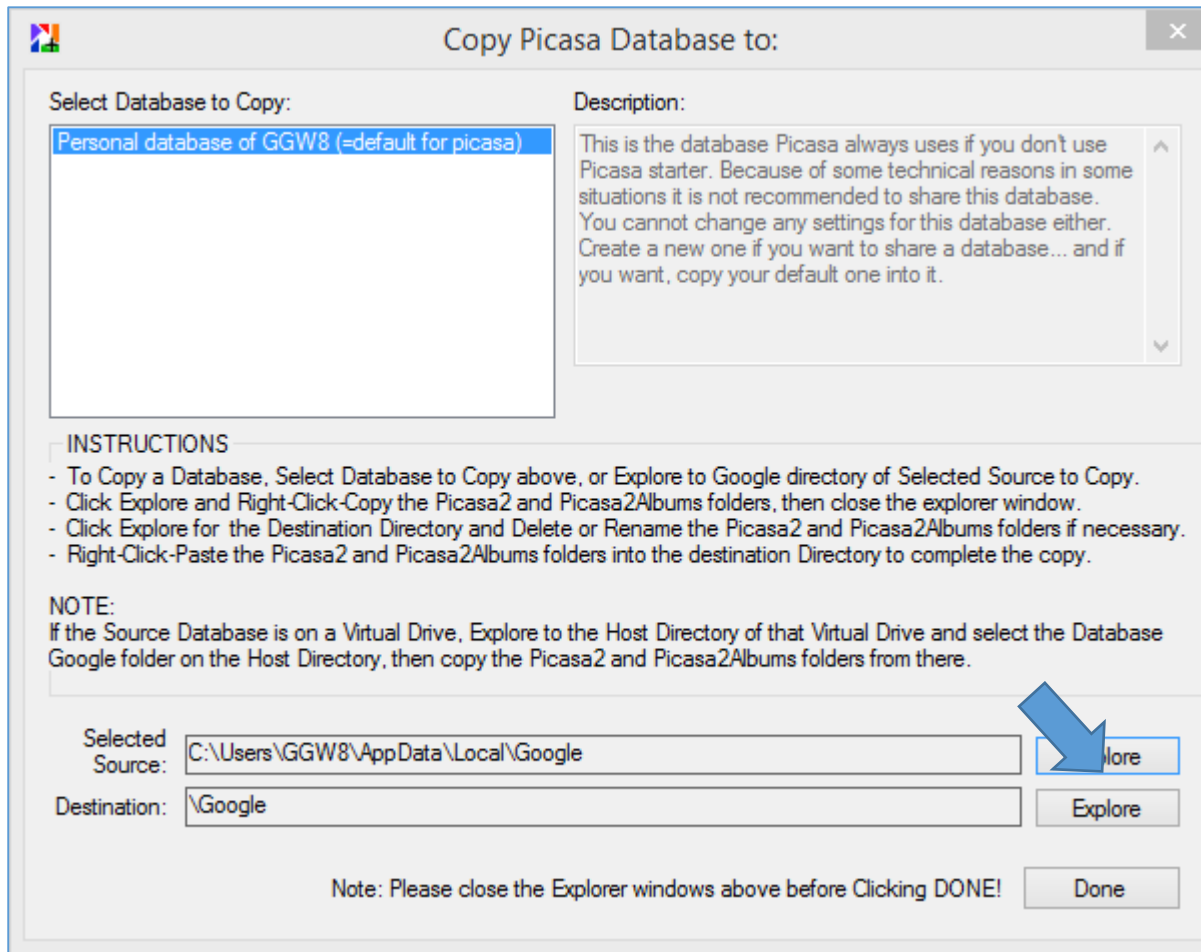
Copy Picasa Database to:

Select Database to Copy:

Personal database of GGW8 (=default for picasa)

Description:

This is the database Picasa always uses if you don't use Picasa starter. Because of some technical reasons in some situations it is not recommended to share this database. You cannot change any settings for this database either. Create a new one if you want to share a database... and if you want, copy your default one into it.

INSTRUCTIONS

- To Copy a Database, Select Database to Copy above, or Explore to Google directory of Selected Source to Copy.
- Click Explore and Right-Click-Copy the Picasa2 and Picasa2Albums folders, then close the explorer window.
- Click Explore for the Destination Directory and Delete or Rename the Picasa2 and Picasa2Albums folders if necessary.
- Right-Click-Paste the Picasa2 and Picasa2Albums folders into the destination Directory to complete the copy.

NOTE:
If the Source Database is on a Virtual Drive, Explore to the Host Directory of that Virtual Drive and select the Database Google folder on the Host Directory, then copy the Picasa2 and Picasa2Albums folders from there.

Selected Source: C:\Users\GGW8\AppData\Local\Google

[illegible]plore

Destination: \Google

Explore

Note: Please close the Explorer windows above before Clicking DONE!

Done